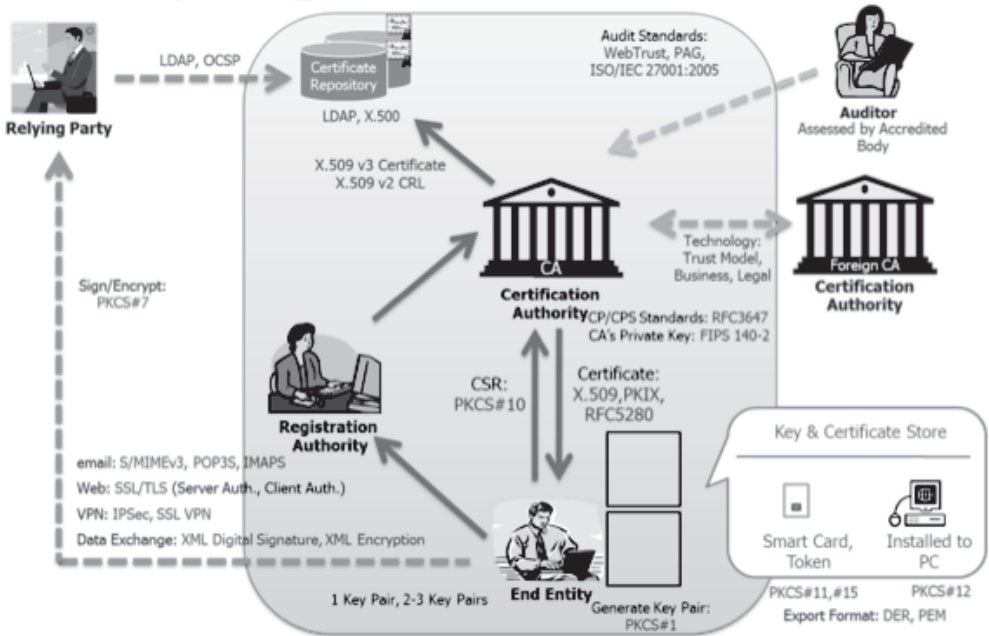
Relying Party

LDAP, OCSP

Certificate Repository

LDAP, X.500

Audit Standards: WebTrust, PAG, ISO/IEC 27001:2005

Auditor
Assessed by Accredited Body

X.509 v3 Certificate
X.509 v2 CRL

CA

Certification Authority

Technology: Trust Model, Business, Legal

Foreign CA

Certification Authority

Sign/Encrypt: PKCS#7

CP/CPS Standards: RFC3647
CA's Private Key: FIPS 140-2

Registration Authority

CSR: PKCS#10

Certificate: X.509, PKIX, RFC5280

Key & Certificate Store

Smart Card, Token

Installed to PC

email: S/MIMEv3, POP3S, IMAPS
Web: SSL/TLS (Server Auth., Client Auth.)
VPN: IPSec, SSL VPN
Data Exchange: XML Digital Signature, XML Encryption

End Entity

1 Key Pair, 2-3 Key Pairs

Generate Key Pair: PKCS#1

PKCS#11,#15

PKCS#12

Export Format: DER, PEM